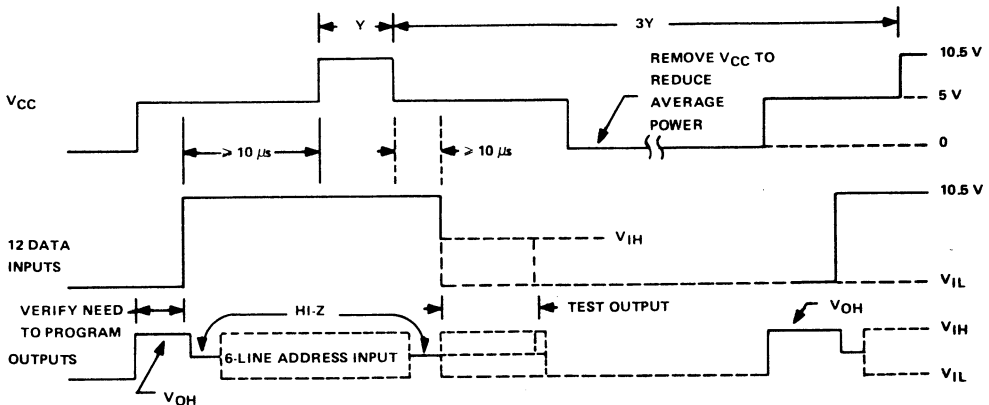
Y

3Y

$V_{CC}$

REMOVE $V_{CC}$ TO REDUCE AVERAGE POWER

10.5 V

5 V

0

$\geq 10\ \mu s$

$\geq 10\ \mu s$

10.5 V

12 DATA INPUTS

$V_{IH}$

$V_{IL}$

VERIFY NEED TO PROGRAM

HI-Z

TEST OUTPUT

$V_{OH}$

OUTPUTS

6-LINE ADDRESS INPUT

$V_{IH}$

$V_{IL}$

$V_{OH}$